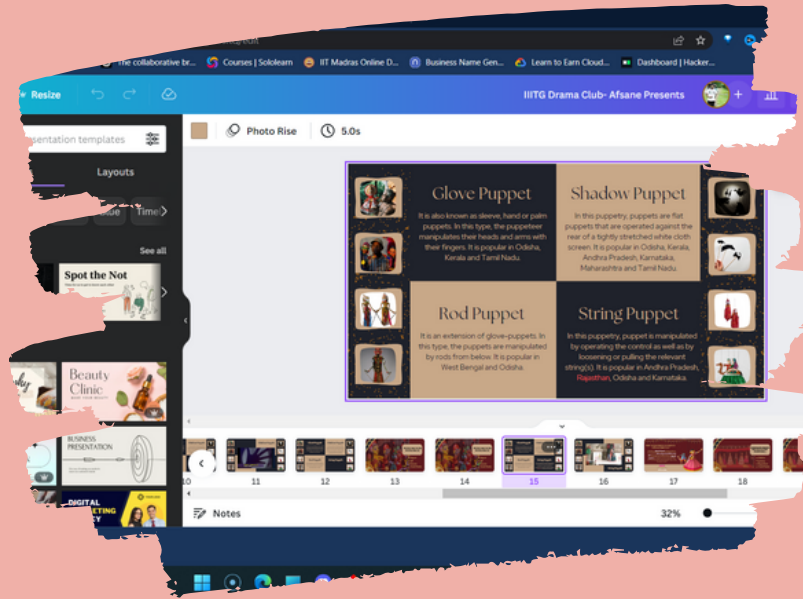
The collaborative br...
Courses | Sololearn
IIT Madras Online D...
Business Name Gen...
Learn to Earn Cloud...
Dashboard | Hacker...

Resize
IIITG Drama Club- Afsane Presents

Photo Rise
5.0s

sentation templates
Layouts
See all
Spot the Not
Beauty Clinic
BUSINESS PRESENTATION
DIGITAL

Glove Puppet
It is also known as sleeve, hand or palm puppets. In this type, the puppeteer manipulates their heads and arms with their fingers. It is popular in Odisha, Kerala and Tamil Nadu.

Shadow Puppet
In this puppetry, puppets are flat puppets that are operated against the rear of a tightly stretched white cloth screen. It is popular in Odisha, Kerala, Andhra Pradesh, Karnataka, Maharashtra and Tamil Nadu.

Rod Puppet
It is an extension of glove-puppets. In this type, the puppets are manipulated by rods from below. It is popular in West Bengal and Odisha.

String Puppet
In this puppetry, puppet is manipulated by operating the control as well as by loosening or pulling the relevant string(s). It is popular in Andhra Pradesh, Rajasthan, Odisha and Karnataka.

10 11 12 13 14 15 16 17 18

Notes
32%